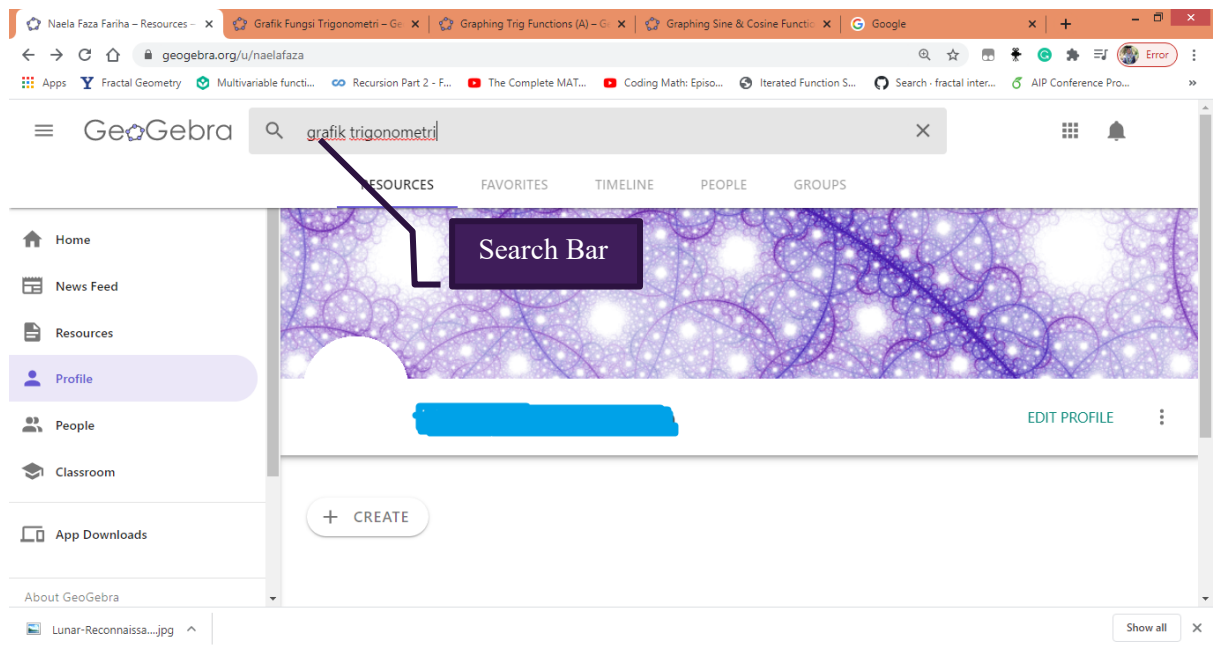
Naela Faza Fariha – Resources – ×
Grafik Fungsi Trigonometri – Ge ×
Graphing Trig Functions (A) – Ge ×
Graphing Sine & Cosine Functio ×
Google ×
+

geogebra.org/u/naelafaza

Error

Apps
Fractal Geometry
Multivariable functi...
Recursion Part 2 - F...
The Complete MAT...
Coding Math: Episo...
Iterated Function S...
Search · fractal inter...
AIP Conference Pro...
»

GeoGebra
grafik trigonometri
×

RESOURCES
FAVORITES
TIMELINE
PEOPLE
GROUPS

Search Bar

Home
News Feed
Resources
Profile
People
Classroom
App Downloads
About GeoGebra

EDIT PROFILE

+ CREATE

Lunar-Reconnaissa....jpg
Show all
×